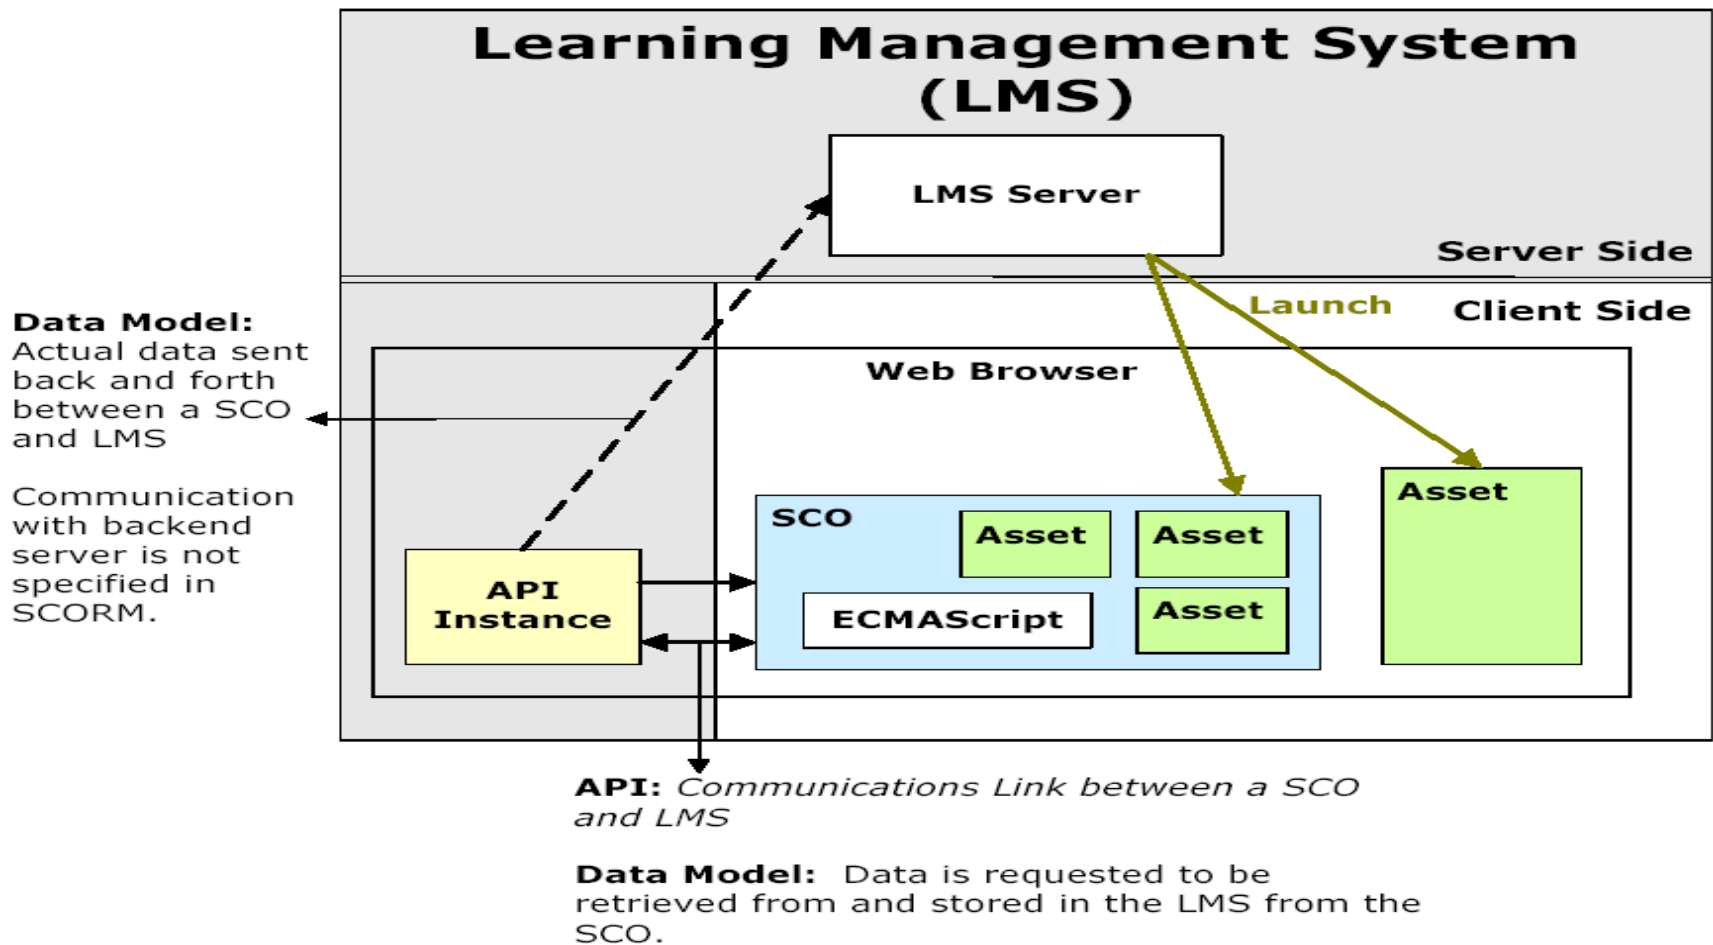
Learning Management System (LMS)

LMS Server

Server Side

Launch

Client Side

Data Model: Actual data sent back and forth between a SCO and LMS

Communication with backend server is not specified in SCORM.

Web Browser

SCO

Asset

Asset

Asset

ECMAScript

Asset

API Instance

**API:** *Communications Link between a SCO and LMS*

**Data Model:** Data is requested to be retrieved from and stored in the LMS from the SCO.